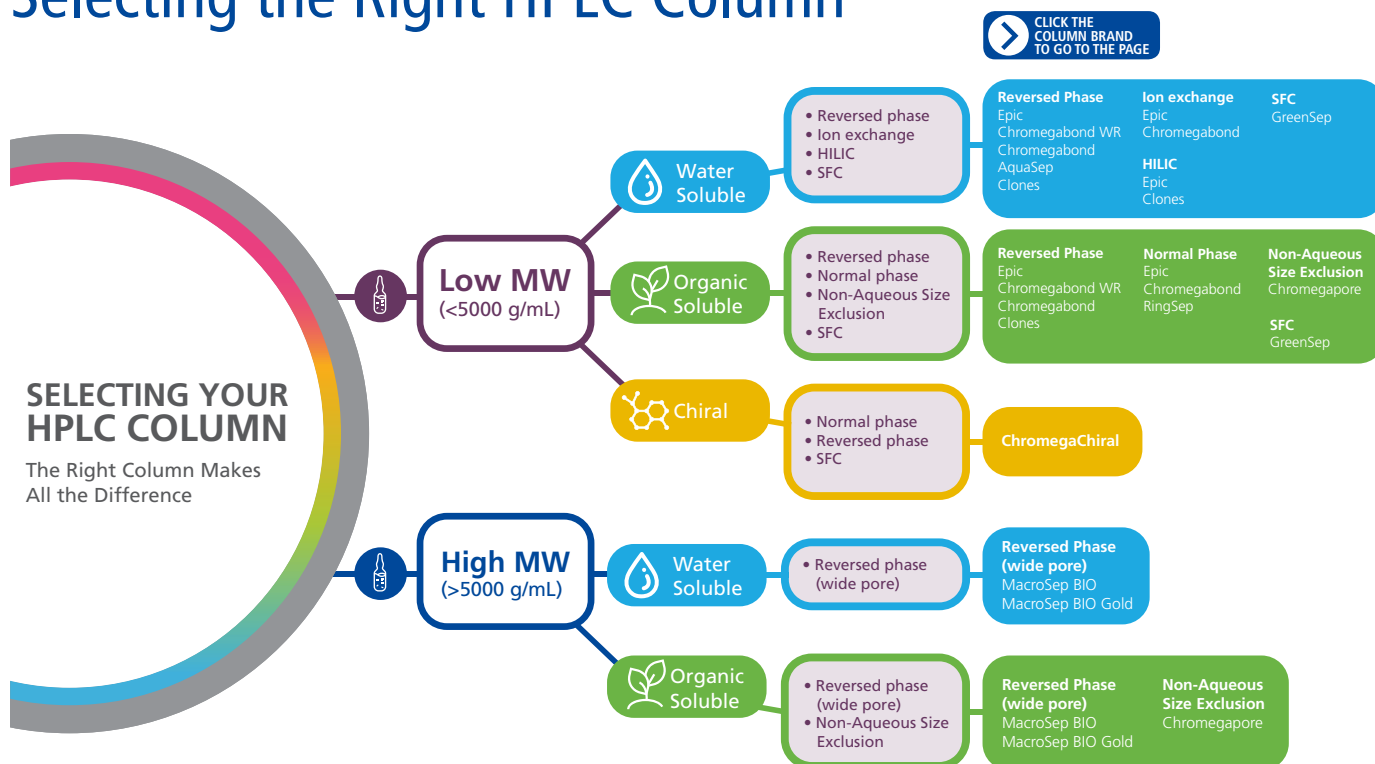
Selecting the Right HPLC Column

CLICK THE COLUMN BRAND TO GO TO THE PAGE

SELECTING YOUR HPLC COLUMN

The Right Column Makes All the Difference

Low MW (<5000 g/mL)

Water Soluble

• Reversed phase
• Ion exchange
• HILIC
• SFC

Reversed Phase
Epic
Chromegabond WR
Chromegabond
AquaSep
Clones

Ion exchange
Epic
Chromegabond

HILIC
Epic
Clones

SFC
GreenSep

Organic Soluble

• Reversed phase
• Normal phase
• Non-Aqueous Size Exclusion
• SFC

Reversed Phase
Epic
Chromegabond WR
Chromegabond
Clones

Normal Phase
Epic
Chromegabond
RingSep

Non-Aqueous Size Exclusion
Chromegapore

SFC
GreenSep

Chiral

• Normal phase
• Reversed phase
• SFC

ChromegaChiral

High MW (>5000 g/mL)

Water Soluble

• Reversed phase (wide pore)

Reversed Phase (wide pore)
MacroSep BIO
MacroSep BIO Gold

Organic Soluble

• Reversed phase (wide pore)
• Non-Aqueous Size Exclusion

Reversed Phase (wide pore)
MacroSep BIO
MacroSep BIO Gold

Non-Aqueous Size Exclusion
Chromegapore